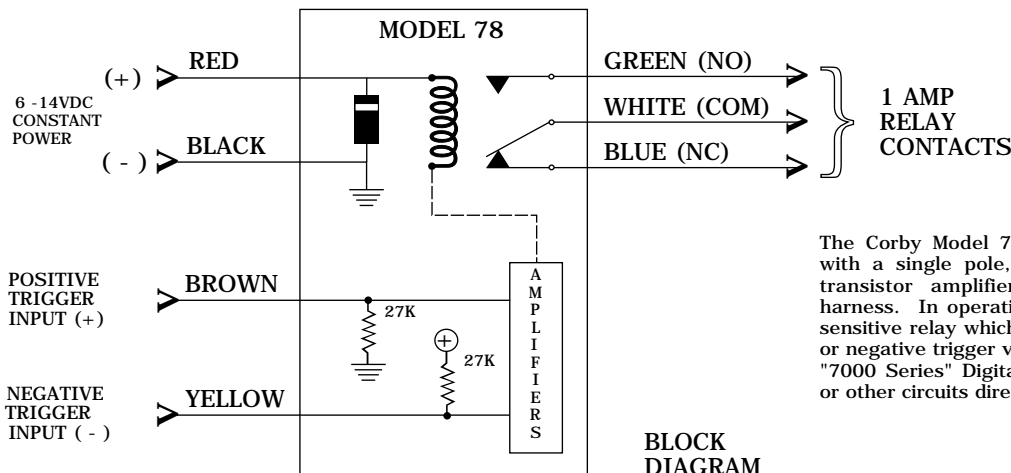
MODEL 78

(+) RED

6 -14VDC
CONSTANT
POWER

( - ) BLACK

GREEN (NO)

WHITE (COM)

BLUE (NC)

1 AMP
RELAY
CONTACTS

POSITIVE
TRIGGER
INPUT (+)

BROWN

27K

27K

AMPLIFIERS

NEGATIVE
TRIGGER
INPUT ( - )

YELLOW

BLOCK
DIAGRAM

The Corby Model 7 with a single pole, transistor amplifie harness. In operati sensitive relay which or negative trigger v "7000 Series" Digita or other circuits dire